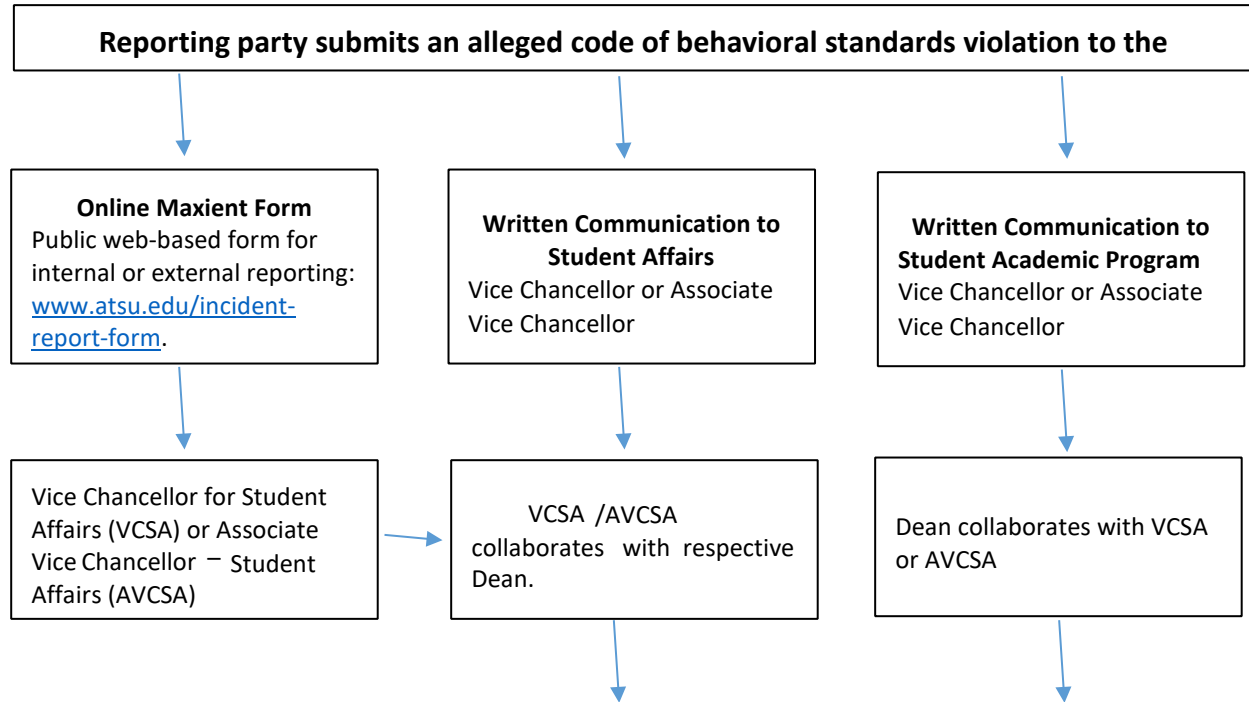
Reporting party submits an alleged code of behavioral standards violation to the

Online Maxient Form
Public web-based form for internal or external reporting: www.atsu.edu/incident-report-form.

Written Communication to Student Affairs
Vice Chancellor or Associate Vice Chancellor

Written Communication to Student Academic Program
Vice Chancellor or Associate Vice Chancellor

Vice Chancellor for Student Affairs (VCSA) or Associate Vice Chancellor – Student Affairs (AVCSA)

VCSA /AVCSA collaborates with respective Dean.

Dean collaborates with VCSA or AVCSA